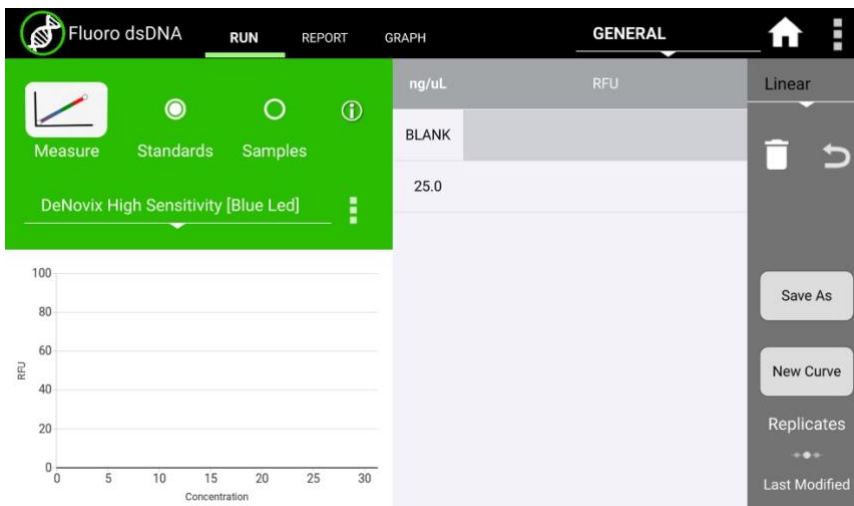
Fluoro dsDNA RUN REPORT GRAPH GENERAL

Measure Standards Samples

DeNovix High Sensitivity [Blue Led]

| ng/uL | RFU |
|---|---|
| BLANK | |
| 25.0 | |

Linear

Save As

New Curve

Replicates

Last Modified

100
80
60
40
20
0
RFU
0 5 10 15 20 25 30
Concentration